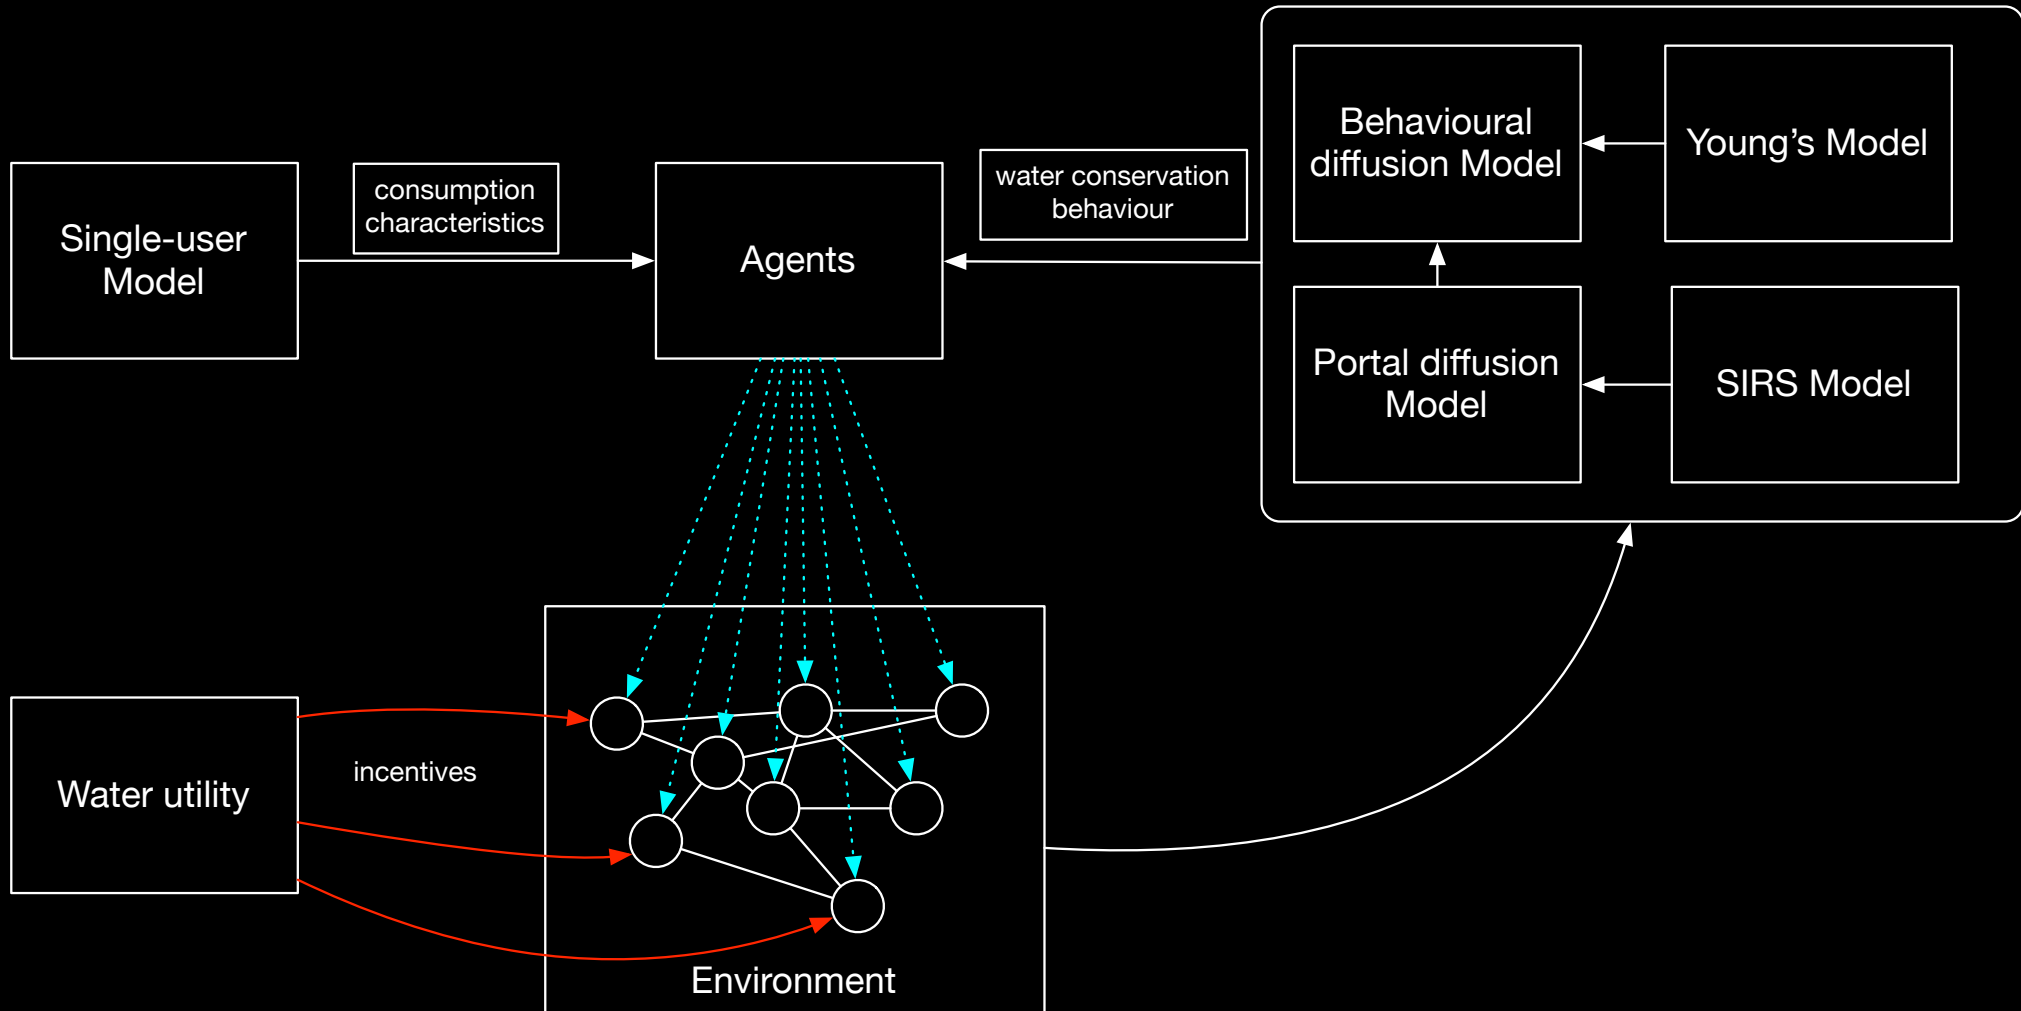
Single-user Model

consumption characteristics

Agents

water conservation behaviour

Behavioural diffusion Model

Young’s Model

Portal diffusion Model

SIRS Model

Water utility

incentives

Environment